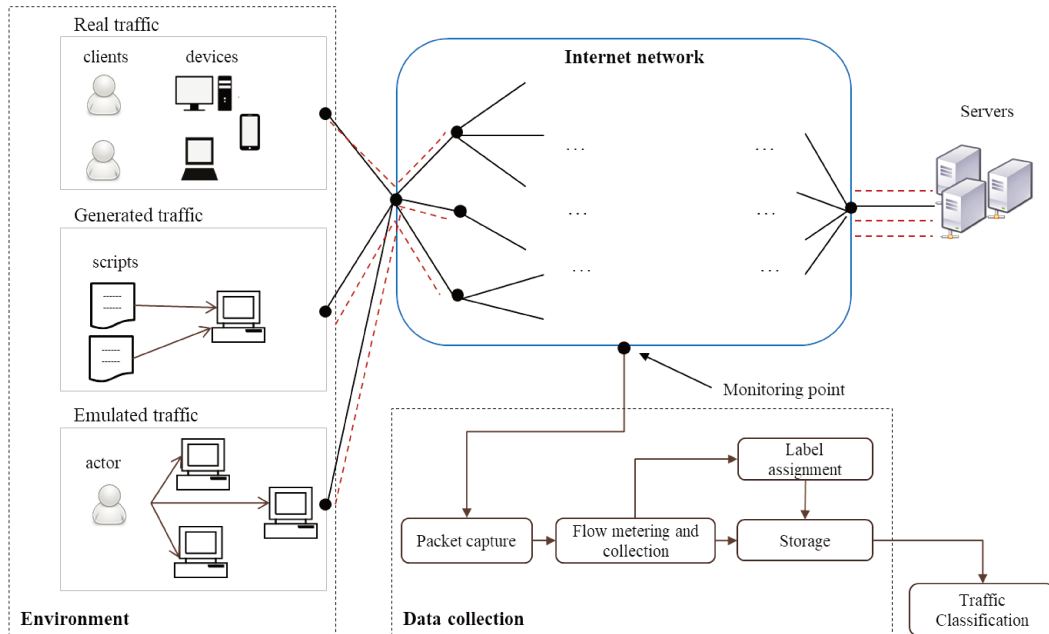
Real traffic

clients

devices

Generated traffic

scripts

-----
-----

-----
-----

Emulated traffic

actor

Environment

Internet network

...

...

...

...

...

...

Servers

Monitoring point

Label assignment

Packet capture

Flow metering and collection

Storage

Data collection

Traffic Classification